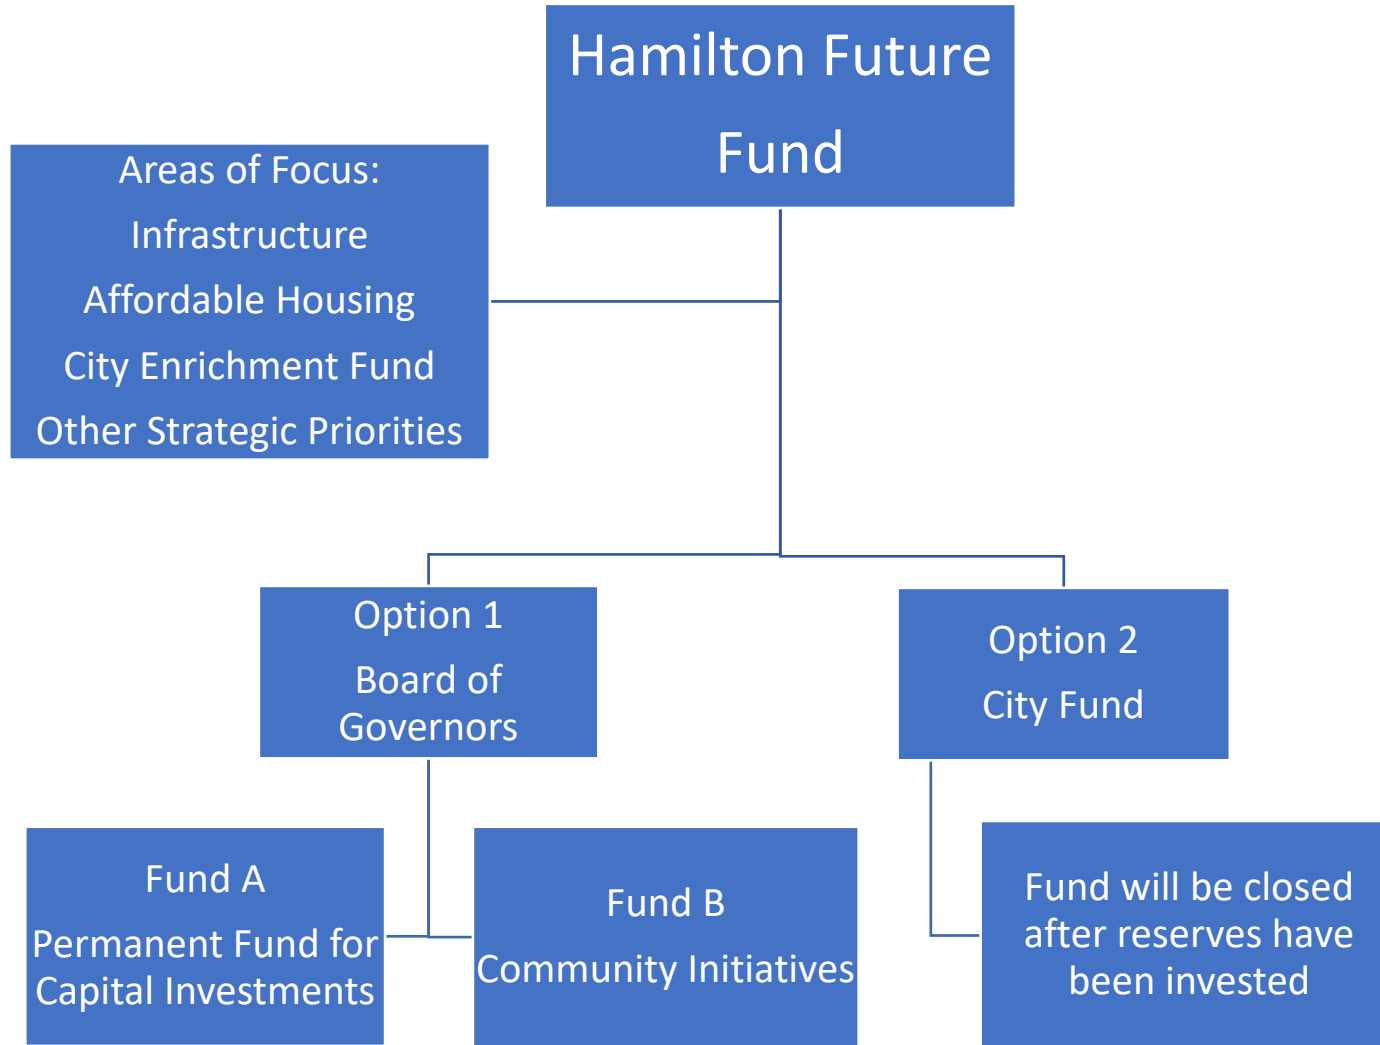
Hamilton Future Fund

Areas of Focus:
Infrastructure
Affordable Housing
City Enrichment Fund
Other Strategic Priorities

Option 1
Board of Governors

Option 2
City Fund

Fund A
Permanent Fund for Capital Investments

Fund B
Community Initiatives

Fund will be closed after reserves have been invested